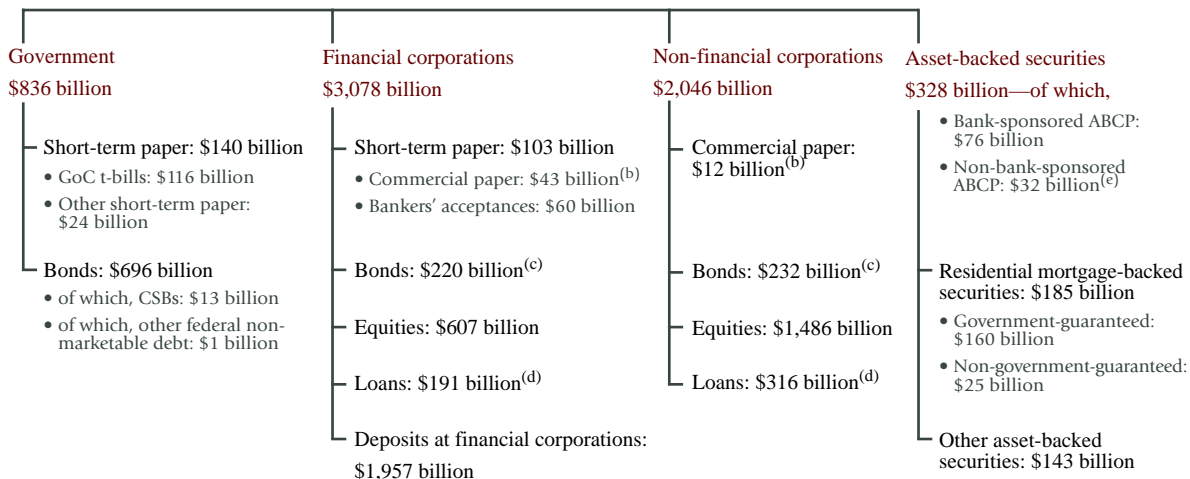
Government
$836 billion

Short-term paper: $140 billion
• GoC t-bills: $116 billion
• Other short-term paper: $24 billion

Bonds: $696 billion
• of which, CSBs: $13 billion
• of which, other federal nonmarketable debt: $1 billion

Financial corporations
$3,078 billion

Short-term paper: $103 billion
• Commercial paper: $43 billion$^{(b)}$
• Bankers' acceptances: $60 billion

Bonds: $220 billion$^{(c)}$

Equities: $607 billion

Loans: $191 billion$^{(d)}$

Deposits at financial corporations: $1,957 billion

Non-financial corporations
$2,046 billion

Commercial paper: $12 billion$^{(b)}$

Bonds: $232 billion$^{(c)}$

Equities: $1,486 billion

Loans: $316 billion$^{(d)}$

Asset-backed securities
$328 billion—of which,

• Bank-sponsored ABCP: $76 billion
• Non-bank-sponsored ABCP: $32 billion$^{(e)}$

Residential mortgage-backed securities: $185 billion
• Government-guaranteed: $160 billion
• Non-government-guaranteed: $25 billion

Other asset-backed securities: $143 billion